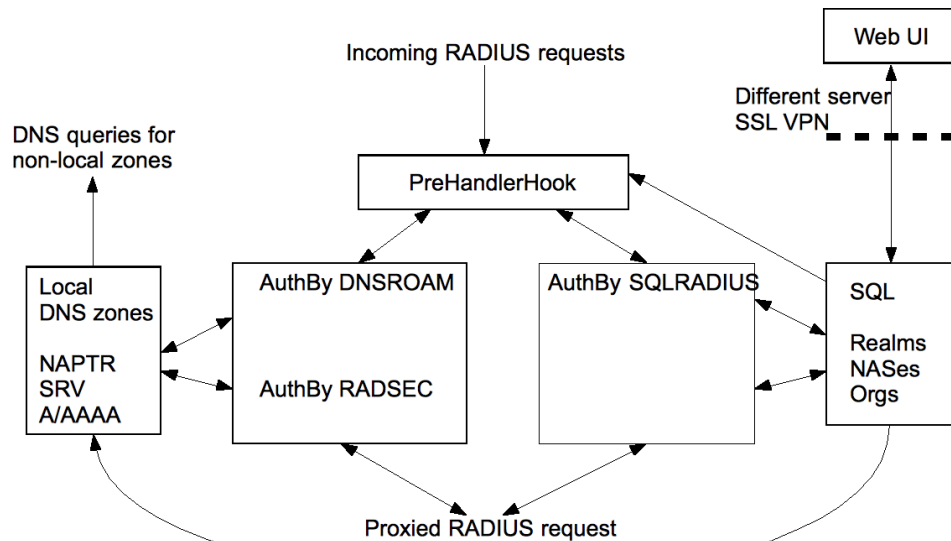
Web UI

Incoming RADIUS requests

Different server
SSL VPN

DNS queries for non-local zones

PreHandlerHook

Local
DNS zones

NAPTR
SRV
A/AAAA

AuthBy DNSROAM

AuthBy RADSEC

AuthBy SQLRADIUS

SQL

Realms
NASes
Orgs

Proxied RADIUS request